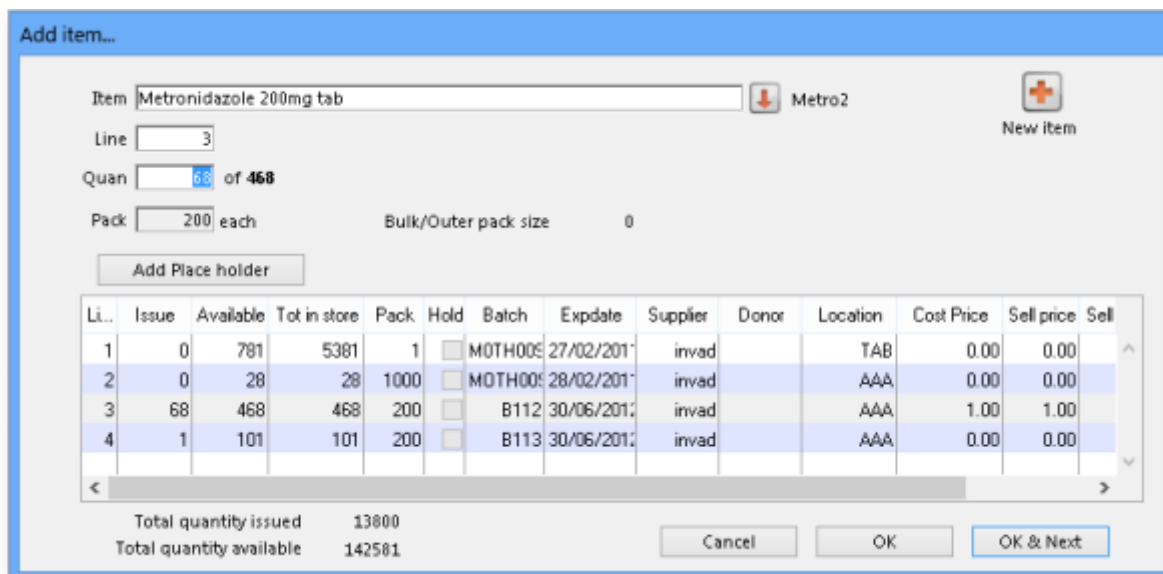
Add item...

Item Metronidazole 200mg tab Metro2

New item

Line 3

Quan 68 of **468**

Pack 200 each Bulk/Outer pack size 0

Add Place holder

| Li... | Issue | Available | Tot in store | Pack | Hold | Batch | Expdate | Supplier | Donor | Location | Cost Price | Sell price | Sell |
|---|---|---|---|---|---|---|---|---|---|---|---|---|---|
| 1 | 0 | 781 | 5381 | 1 | | MOTH00! | 27/02/201 | invad | | TAB | 0.00 | 0.00 | |
| 2 | 0 | 28 | 28 | 1000 | | MOTH00! | 28/02/201 | invad | | AAA | 0.00 | 0.00 | |
| 3 | 68 | 468 | 468 | 200 | | B112 | 30/06/201 | invad | | AAA | 1.00 | 1.00 | |
| 4 | 1 | 101 | 101 | 200 | | B113 | 30/06/201 | invad | | AAA | 0.00 | 0.00 | |

Total quantity issued 13800
Total quantity available 142581

Cancel OK OK & Next